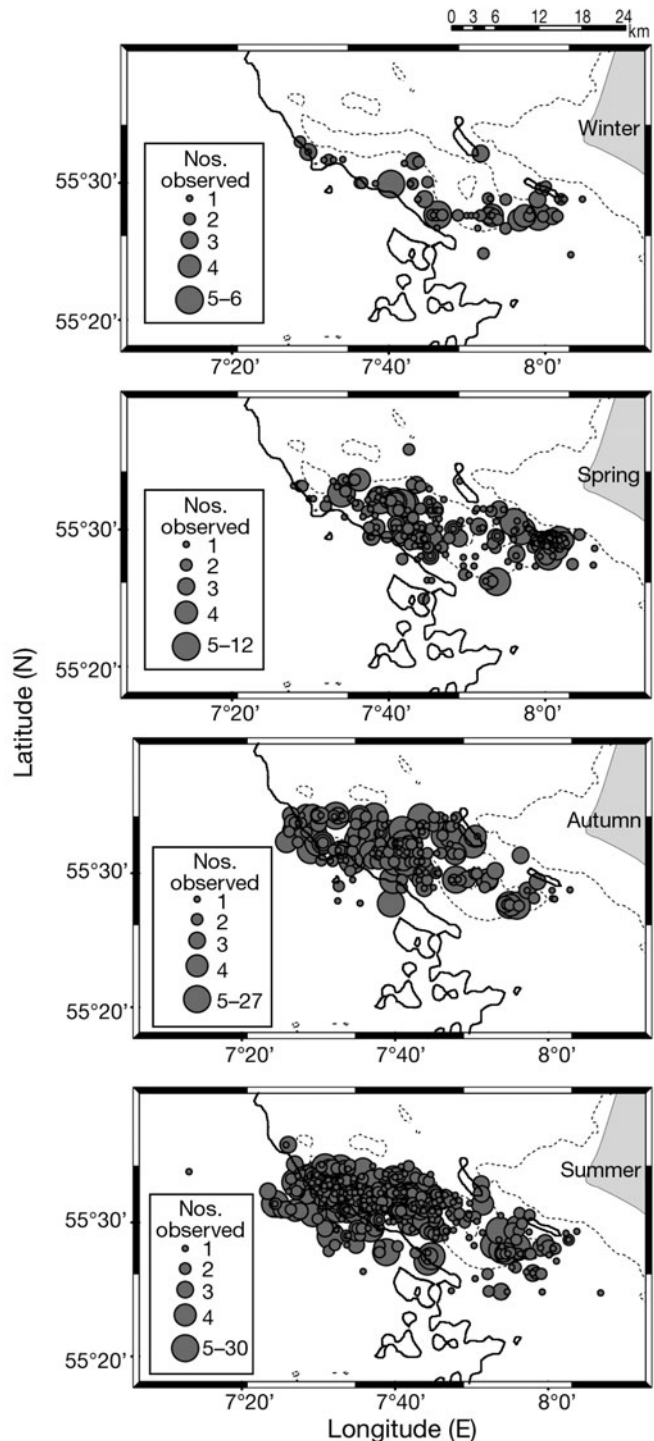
0 3 6 12 18 24 km

Winter

Nos. observed
1
2
3
4
5–6

55°30'
55°20'
7°20' 7°40' 8°0'

Spring

Nos. observed
1
2
3
4
5–12

55°30'
55°20'
7°20' 7°40' 8°0'

Latitude (N)

Autumn

Nos. observed
1
2
3
4
5–27

55°30'
55°20'
7°20' 7°40' 8°0'

Summer

Nos. observed
1
2
3
4
5–30

55°30'
55°20'
7°20' 7°40' 8°0'

Longitude (E)